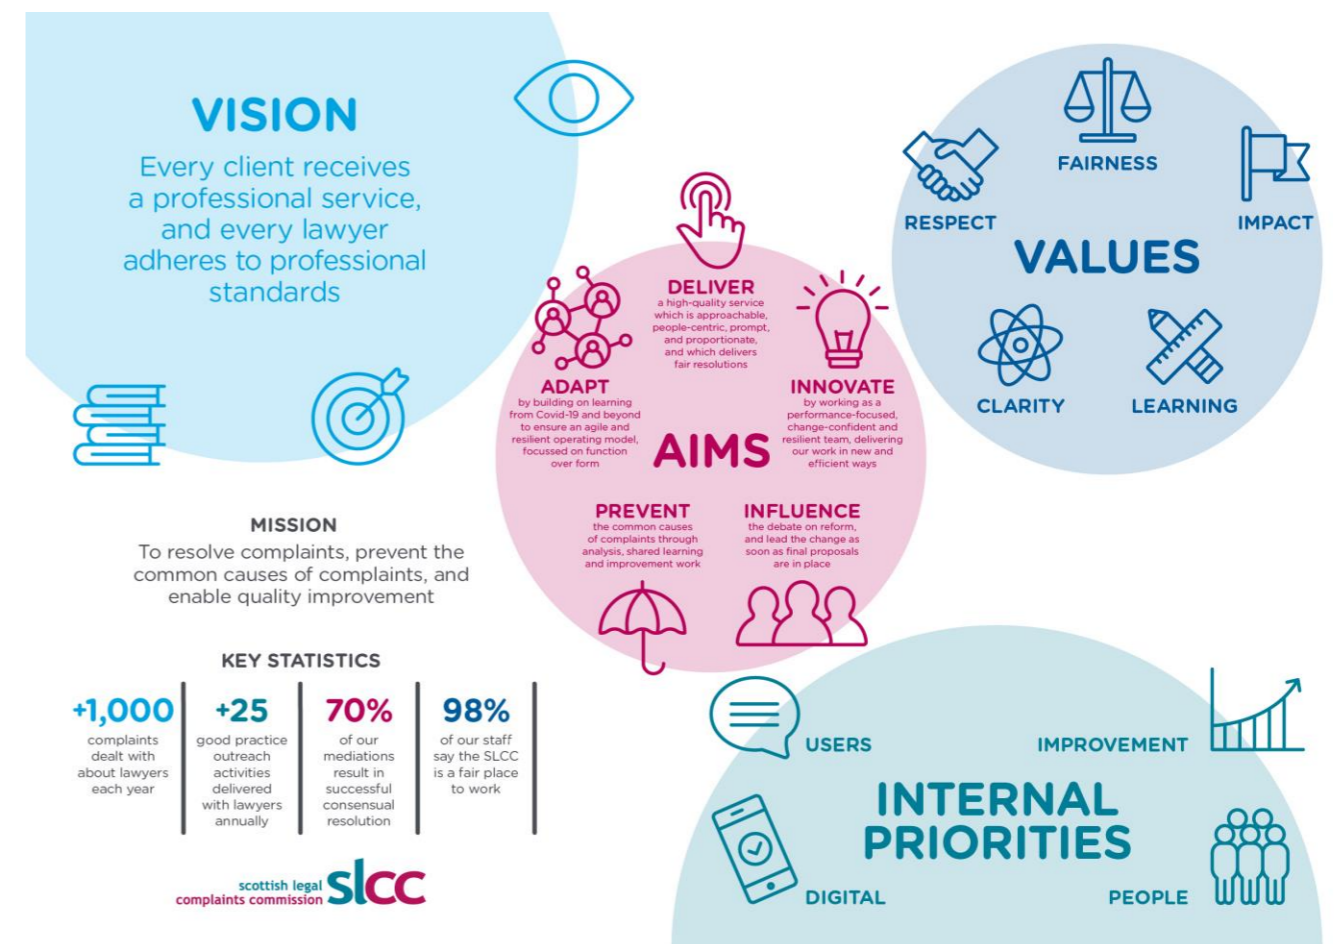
VISION

Every client receives a professional service, and every lawyer adheres to professional standards

DELIVER
a high-quality service which is approachable, people-centric, prompt, and proportionate, and which delivers fair resolutions

ADAPT
by building on learning from Covid-19 and beyond to ensure an agile and resilient operating model, focussed on function over form

INNOVATE
by working as a performance-focused, change-confident and resilient team, delivering our work in new and efficient ways

AIMS

PREVENT
the common causes of complaints through analysis, shared learning and improvement work

INFLUENCE
the debate on reform, and lead the change as soon as final proposals are in place

FAIRNESS

RESPECT

IMPACT

VALUES

CLARITY

LEARNING

MISSION
To resolve complaints, prevent the common causes of complaints, and enable quality improvement

KEY STATISTICS

| +1,000 | +25 | 70% | 98% |
|---|---|---|---|
| complaints dealt with about lawyers each year | good practice outreach activities delivered with lawyers annually | of our mediations result in successful consensual resolution | of our staff say the SLCC is a fair place to work |

scottish legal complaints commission slcc

USERS

IMPROVEMENT

INTERNAL PRIORITIES

DIGITAL

PEOPLE